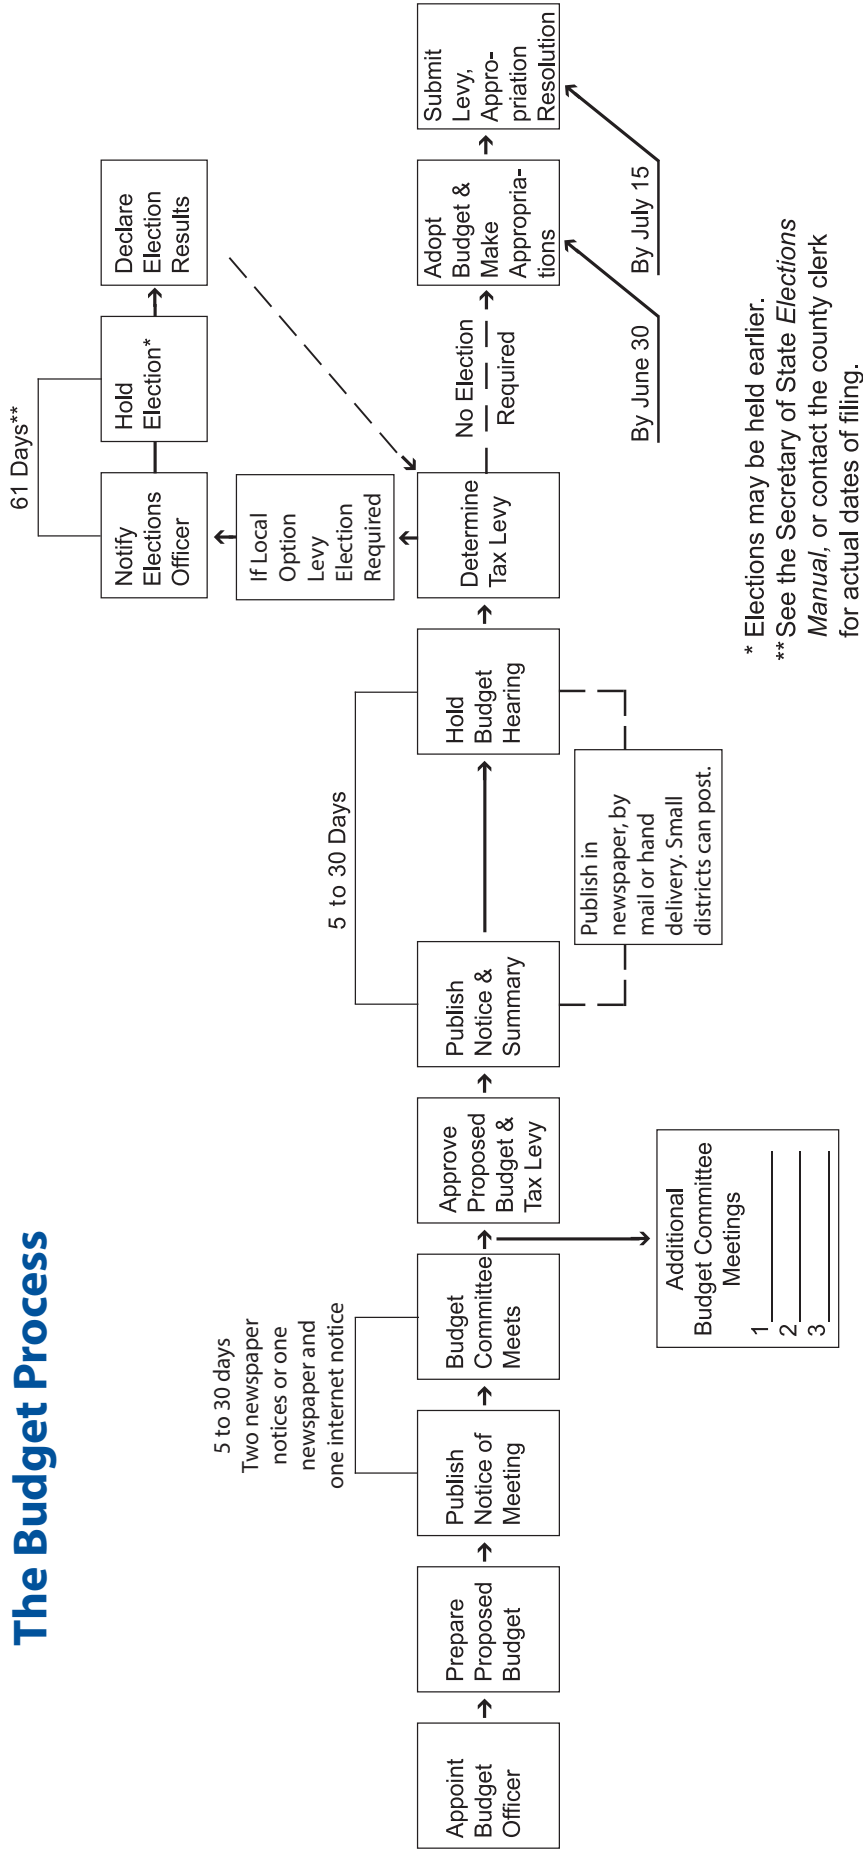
The Budget Process

Appoint Budget Officer

Prepare Proposed Budget

Publish Notice of Meeting

5 to 30 days Two newspaper notices or one newspaper and one internet notice

Budget Committee Meets

Additional Budget Committee Meetings
1
2
3

Approve Proposed Budget & Tax Levy

Publish Notice & Summary

5 to 30 Days

Publish in newspaper, by mail or hand delivery. Small districts can post.

Hold Budget Hearing

Determine Tax Levy

If Local Option Levy Election Required

Notify Elections Officer

61 Days**

Hold Election*

Declare Election Results

No Election Required

Adopt Budget & Make Appropriations

By June 30

Submit Levy, Appropriation Resolution

By July 15

* Elections may be held earlier.
** See the Secretary of State *Elections Manual*, or contact the county clerk for actual dates of filing.